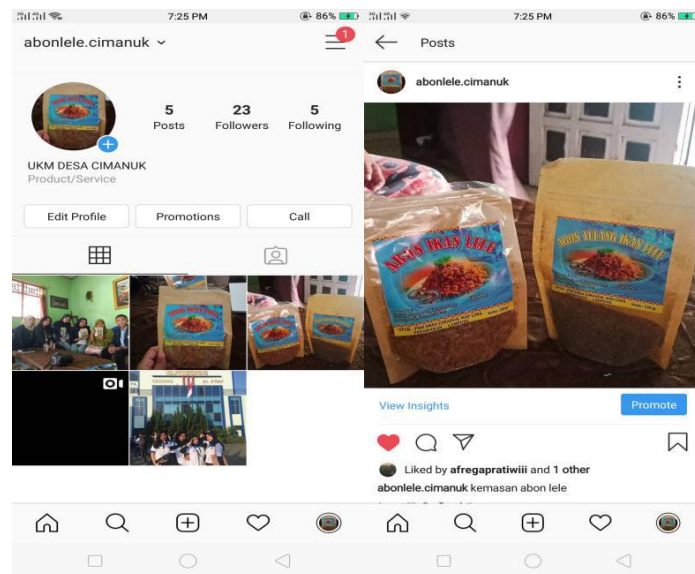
7:25 PM 86%

abonlele.cimanuk

1

5 Posts

23 Followers

5 Following

UKM DESA CIMANUK
Product/Service

Edit Profile

Promotions

Call

7:25 PM 86%

Posts

abonlele.cimanuk

ABON IKAN LELE

ABON TULANG IKAN LELE

View Insights

Promote

Liked by afregapratiwiii and 1 other

abonlele.cimanuk kemasan abon lele